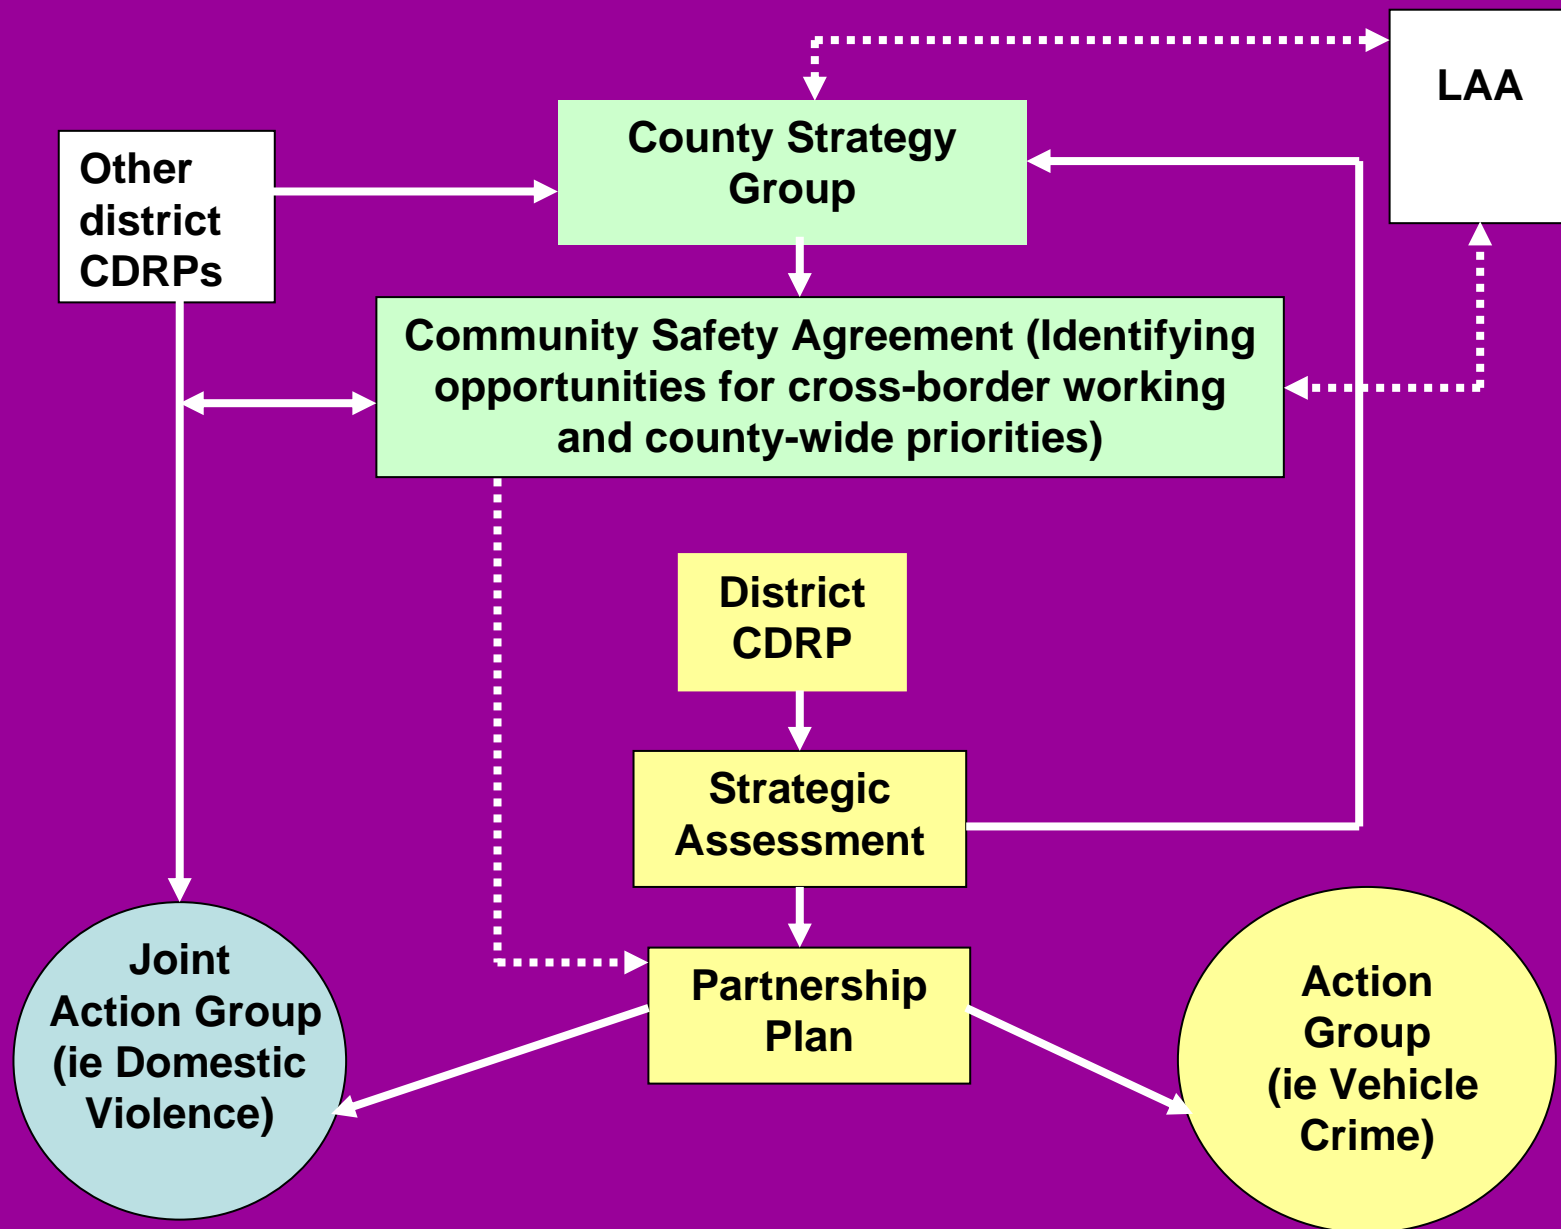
LAA

Other district CDRPs

County Strategy Group

Community Safety Agreement (Identifying opportunities for cross-border working and county-wide priorities)

District CDRP

Strategic Assessment

Partnership Plan

Joint Action Group (ie Domestic Violence)

Action Group (ie Vehicle Crime)